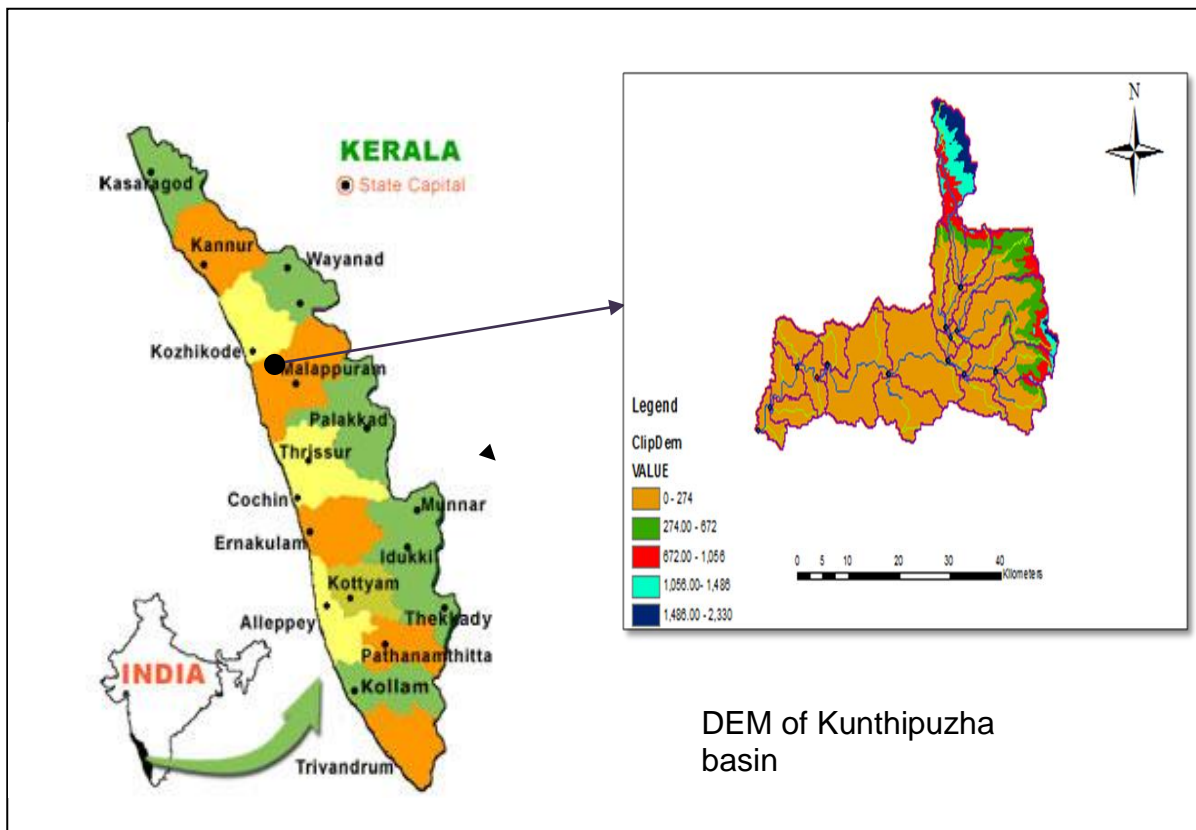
KERALA
State Capital

Kasaragod
Kannur
Wayanad
Kozhikode
Malappuram
Palakkad
Thrissur
Cochin
Munnar
Ernakulam
Idukki
Kottyam
Alleppey
Thekkady
Pathanamthitta
Kollam
Trivandrum
INDIA

N

Legend
ClipDem
VALUE
0 - 274
274.00 - 672
672.00 - 1,056
1,056.00- 1,486
1,486.00 - 2,330

0 5 10 20 30 40 Kilometers

DEM of Kunthipuzha basin